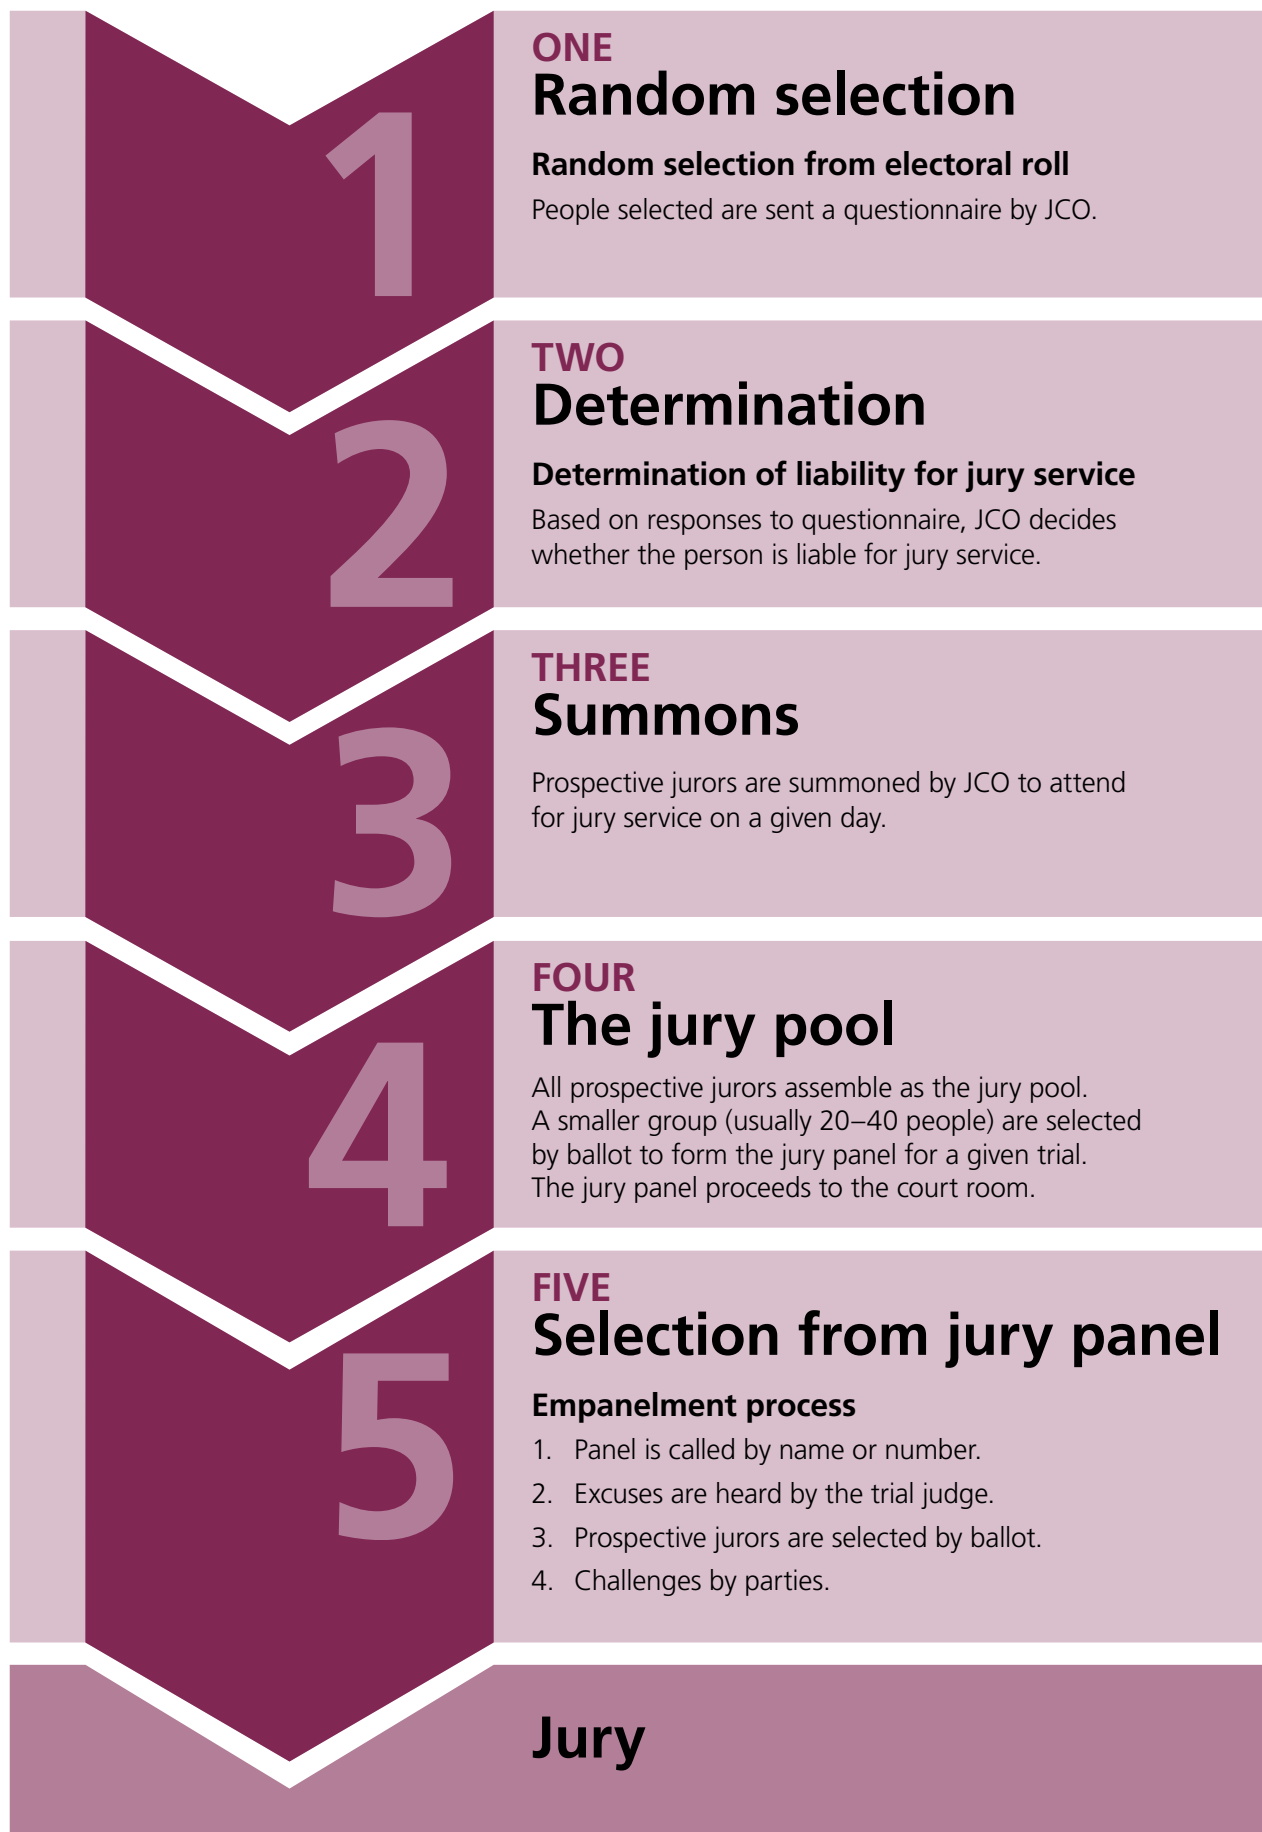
1

ONE
Random selection

Random selection from electoral roll

People selected are sent a questionnaire by JCO.

2

TWO
Determination

Determination of liability for jury service

Based on responses to questionnaire, JCO decides whether the person is liable for jury service.

3

THREE
Summons

Prospective jurors are summoned by JCO to attend for jury service on a given day.

4

FOUR
The jury pool

All prospective jurors assemble as the jury pool. A smaller group (usually 20–40 people) are selected by ballot to form the jury panel for a given trial. The jury panel proceeds to the court room.

5

FIVE
Selection from jury panel

Empanelment process

1. Panel is called by name or number.
2. Excuses are heard by the trial judge.
3. Prospective jurors are selected by ballot.
4. Challenges by parties.

Jury